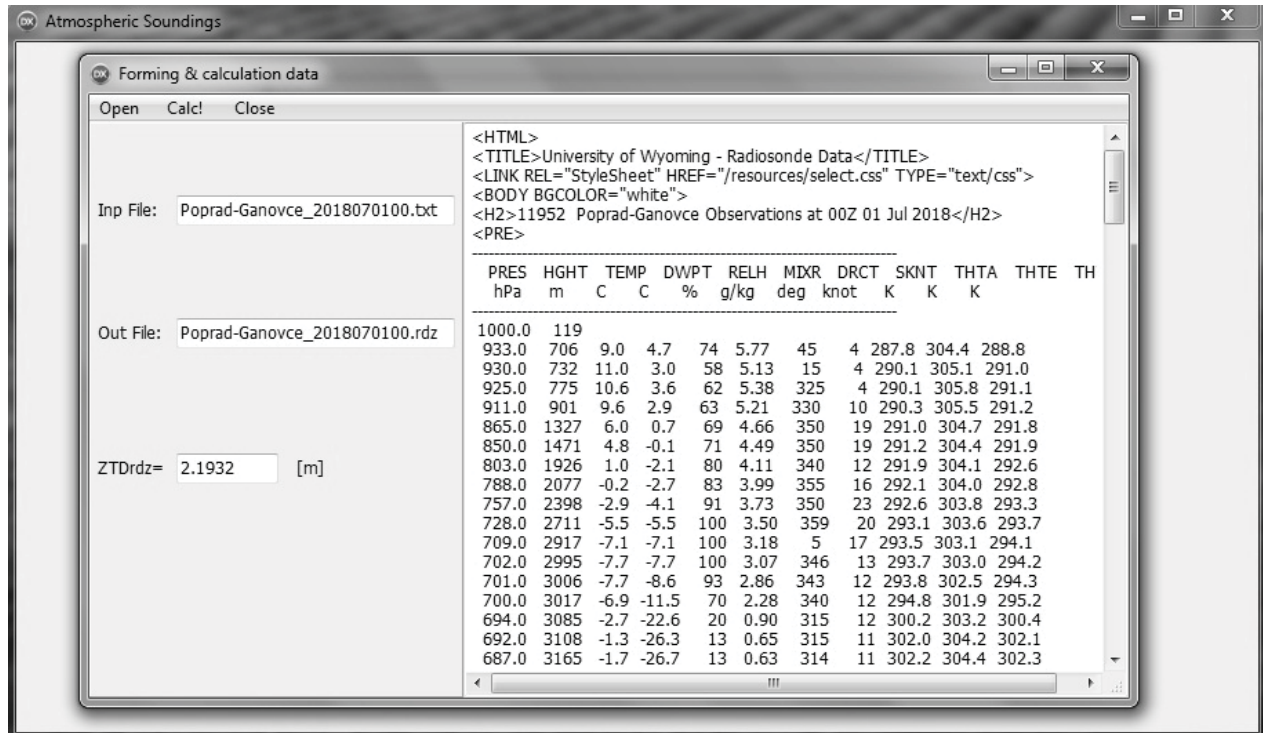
Atmospheric Soundings

Forming & calculation data

Open Calc! Close

Inp File: Poprad-Ganovce_2018070100.txt

Out File: Poprad-Ganovce_2018070100.rdz

ZTDrdz= 2.1932 [m]

<HTML>
<TITLE>University of Wyoming - Radiosonde Data</TITLE>
<LINK REL="StyleSheet" HREF="/resources/select.css" TYPE="text/css">
<BODY BGCOLOR="white">
<H2>11952 Poprad-Ganovce Observations at 00Z 01 Jul 2018</H2>
<PRE>

| PRES | HGHT | TEMP | DWPT | RELH | MIXR | DRCT | SKNT | THTA | THTE | TH |
|---|---|---|---|---|---|---|---|---|---|---|
| hPa | m | C | C | % | g/kg | deg | knot | K | K | K |
| 1000.0 | 119 | | | | | | | | | |
| 933.0 | 706 | 9.0 | 4.7 | 74 | 5.77 | 45 | 4 | 287.8 | 304.4 | 288.8 |
| 930.0 | 732 | 11.0 | 3.0 | 58 | 5.13 | 15 | 4 | 290.1 | 305.1 | 291.0 |
| 925.0 | 775 | 10.6 | 3.6 | 62 | 5.38 | 325 | 4 | 290.1 | 305.8 | 291.1 |
| 911.0 | 901 | 9.6 | 2.9 | 63 | 5.21 | 330 | 10 | 290.3 | 305.5 | 291.2 |
| 865.0 | 1327 | 6.0 | 0.7 | 69 | 4.66 | 350 | 19 | 291.0 | 304.7 | 291.8 |
| 850.0 | 1471 | 4.8 | -0.1 | 71 | 4.49 | 350 | 19 | 291.2 | 304.4 | 291.9 |
| 803.0 | 1926 | 1.0 | -2.1 | 80 | 4.11 | 340 | 12 | 291.9 | 304.1 | 292.6 |
| 788.0 | 2077 | -0.2 | -2.7 | 83 | 3.99 | 355 | 16 | 292.1 | 304.0 | 292.8 |
| 757.0 | 2398 | -2.9 | -4.1 | 91 | 3.73 | 350 | 23 | 292.6 | 303.8 | 293.3 |
| 728.0 | 2711 | -5.5 | -5.5 | 100 | 3.50 | 359 | 20 | 293.1 | 303.6 | 293.7 |
| 709.0 | 2917 | -7.1 | -7.1 | 100 | 3.18 | 5 | 17 | 293.5 | 303.1 | 294.1 |
| 702.0 | 2995 | -7.7 | -7.7 | 100 | 3.07 | 346 | 13 | 293.7 | 303.0 | 294.2 |
| 701.0 | 3006 | -7.7 | -8.6 | 93 | 2.86 | 343 | 12 | 293.8 | 302.5 | 294.3 |
| 700.0 | 3017 | -6.9 | -11.5 | 70 | 2.28 | 340 | 12 | 294.8 | 301.9 | 295.2 |
| 694.0 | 3085 | -2.7 | -22.6 | 20 | 0.90 | 315 | 12 | 300.2 | 303.2 | 300.4 |
| 692.0 | 3108 | -1.3 | -26.3 | 13 | 0.65 | 315 | 11 | 302.0 | 304.2 | 302.1 |
| 687.0 | 3165 | -1.7 | -26.7 | 13 | 0.63 | 314 | 11 | 302.2 | 304.4 | 302.3 |